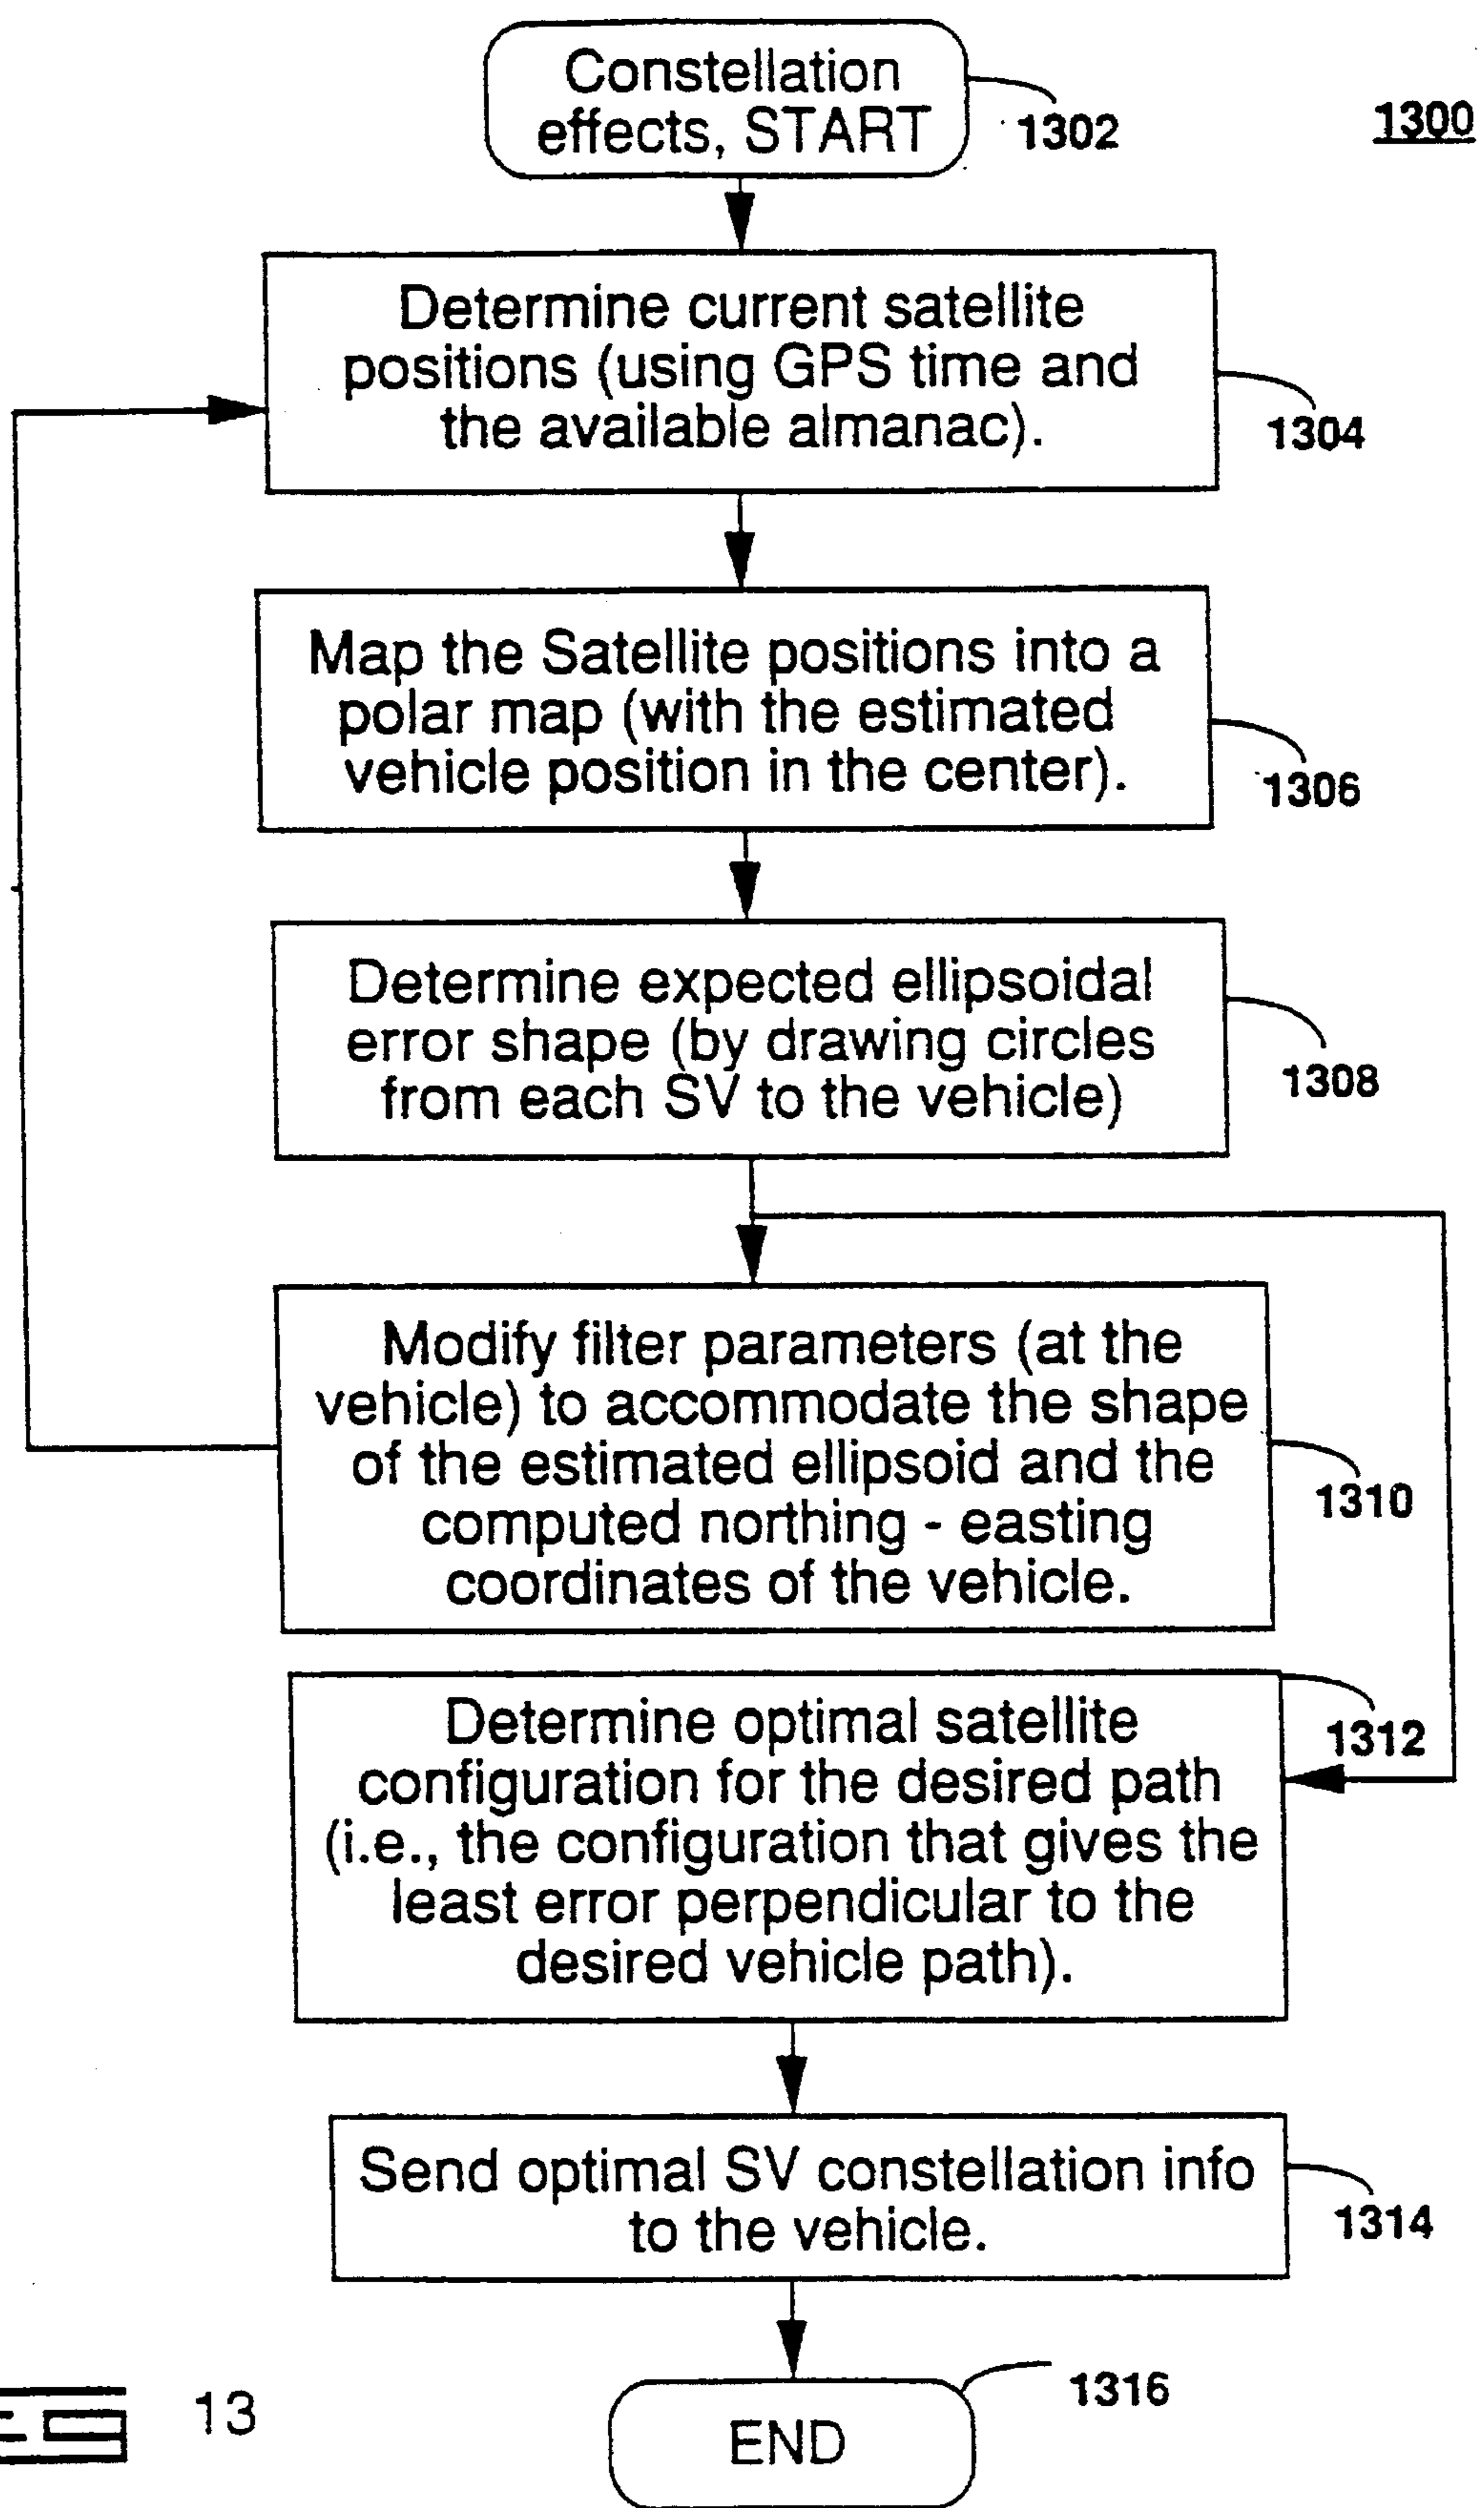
Constellation effects, START

1302

1300

Determine current satellite positions (using GPS time and the available almanac).

1304

Map the Satellite positions into a polar map (with the estimated vehicle position in the center).

1306

Determine expected ellipsoidal error shape (by drawing circles from each SV to the vehicle)

1308

Modify filter parameters (at the vehicle) to accommodate the shape of the estimated ellipsoid and the computed northing - easting coordinates of the vehicle.

1310

Determine optimal satellite configuration for the desired path (i.e., the configuration that gives the least error perpendicular to the desired vehicle path).

1312

Send optimal SV constellation info to the vehicle.

1314

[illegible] 13

1316

END